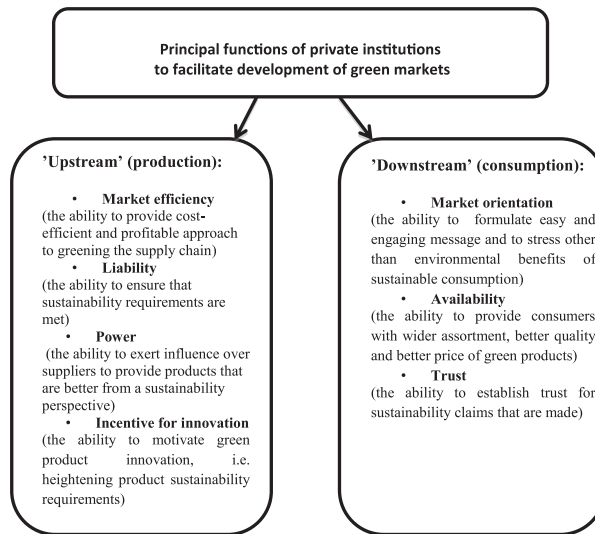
Principal functions of private institutions to facilitate development of green markets

'Upstream' (production):

• Market efficiency
(the ability to provide cost-efficient and profitable approach to greening the supply chain)
• Liability
(the ability to ensure that sustainability requirements are met)
• Power
(the ability to exert influence over suppliers to provide products that are better from a sustainability perspective)
• Incentive for innovation
(the ability to motivate green product innovation, i.e. heightening product sustainability requirements)

'Downstream' (consumption):

• Market orientation
(the ability to formulate easy and engaging message and to stress other than environmental benefits of sustainable consumption)
• Availability
(the ability to provide consumers with wider assortment, better quality and better price of green products)
• Trust
(the ability to establish trust for sustainability claims that are made)